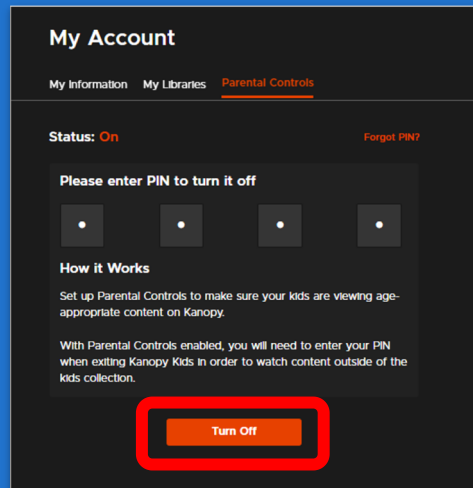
My Account

My Information My Libraries Parental Controls

Status: On

Forgot PIN?

Please enter PIN to turn it off

How it Works

Set up Parental Controls to make sure your kids are viewing age-appropriate content on Kanopy.

With Parental Controls enabled, you will need to enter your PIN when exiting Kanopy Kids in order to watch content outside of the kids collection.

Turn Off